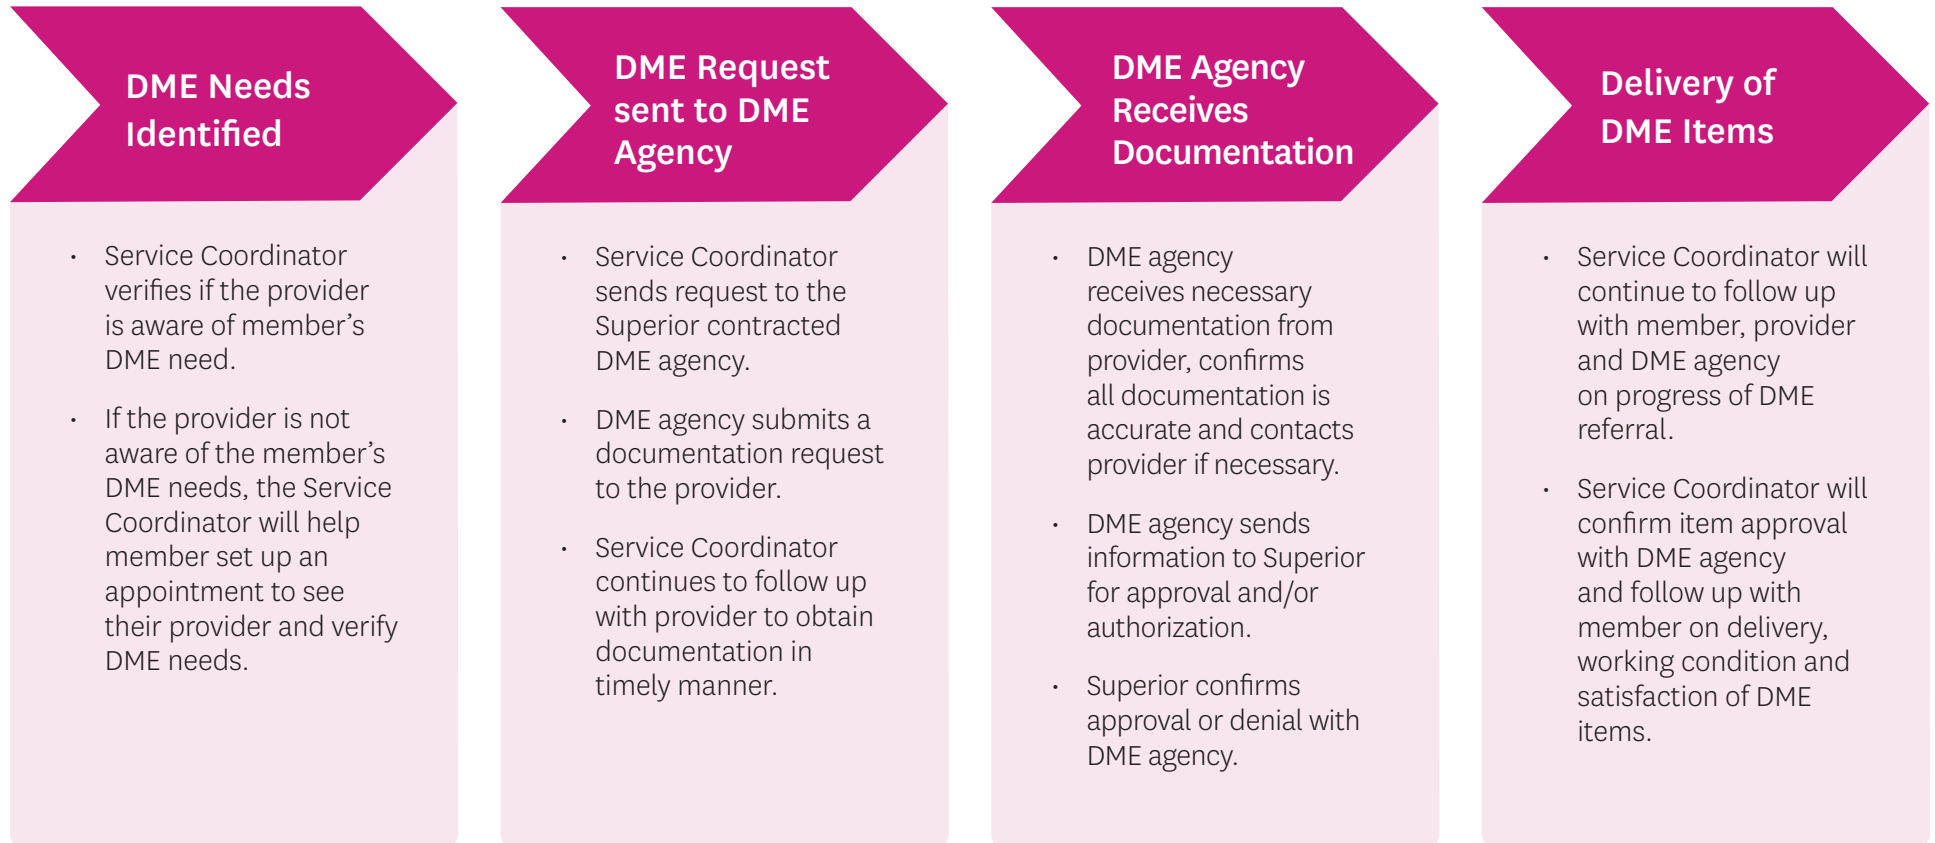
DME Needs Identified

• Service Coordinator verifies if the provider is aware of member’s DME need.

• If the provider is not aware of the member’s DME needs, the Service Coordinator will help member set up an appointment to see their provider and verify DME needs.

DME Request sent to DME Agency

• Service Coordinator sends request to the Superior contracted DME agency.

• DME agency submits a documentation request to the provider.

• Service Coordinator continues to follow up with provider to obtain documentation in timely manner.

DME Agency Receives Documentation

• DME agency receives necessary documentation from provider, confirms all documentation is accurate and contacts provider if necessary.

• DME agency sends information to Superior for approval and/or authorization.

• Superior confirms approval or denial with DME agency.

Delivery of DME Items

• Service Coordinator will continue to follow up with member, provider and DME agency on progress of DME referral.

• Service Coordinator will confirm item approval with DME agency and follow up with member on delivery, working condition and satisfaction of DME items.